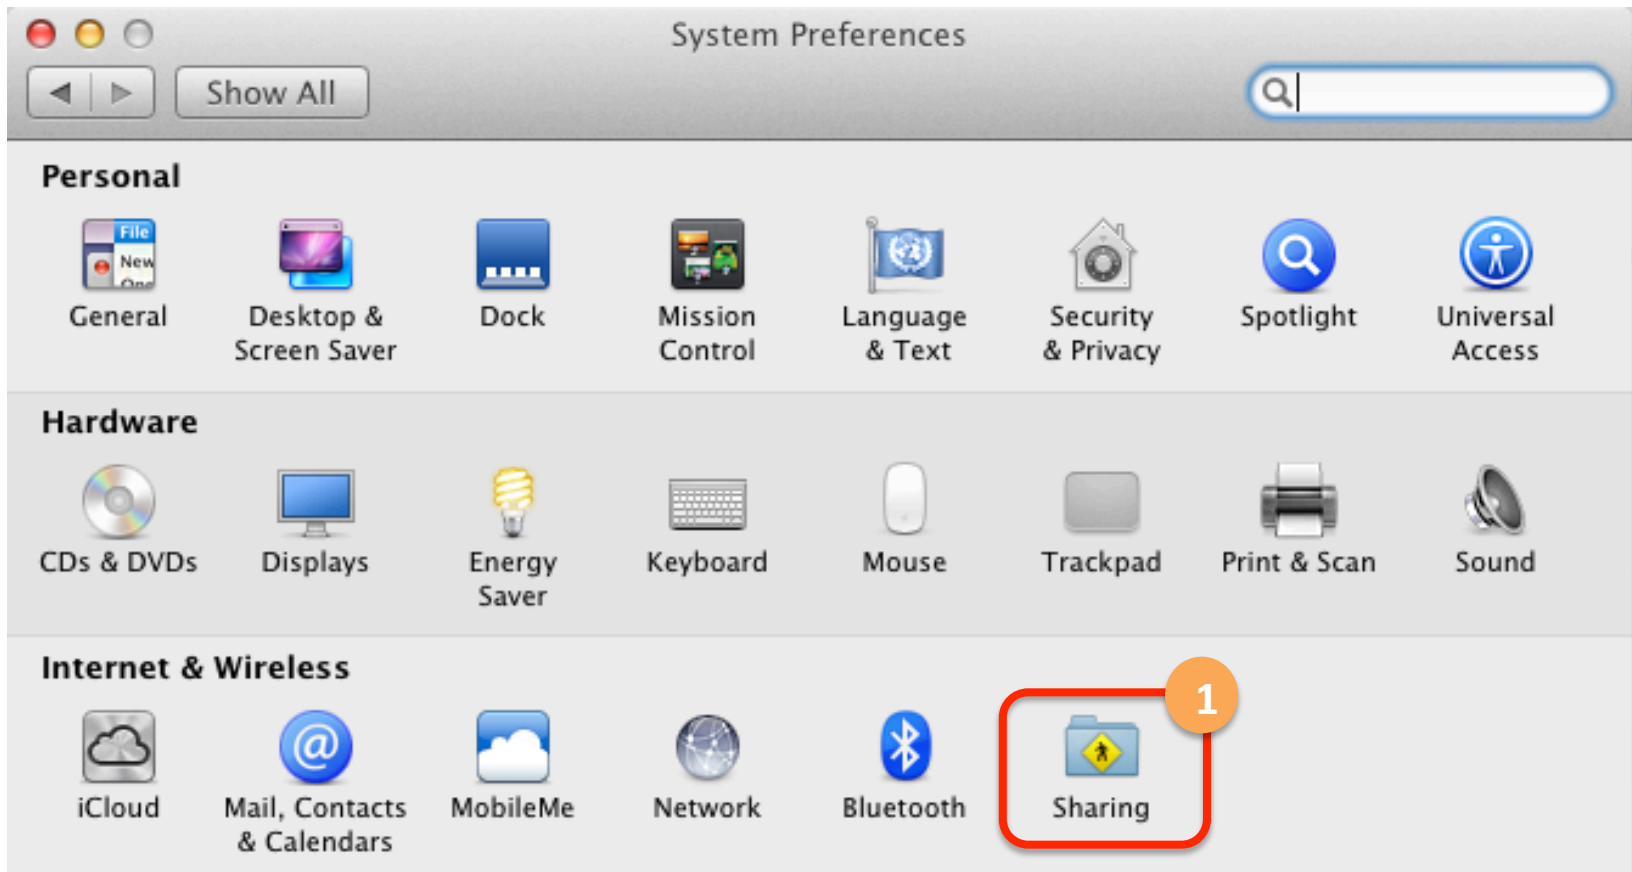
System Preferences

Show All

Personal

File
New
One

General

Desktop & Screen Saver

Dock

Mission Control

Language & Text

Security & Privacy

Spotlight

Universal Access

Hardware

CDs & DVDs

Displays

Energy Saver

Keyboard

Mouse

Trackpad

Print & Scan

Sound

Internet & Wireless

iCloud

Mail, Contacts & Calendars

MobileMe

Network

Bluetooth

1

Sharing